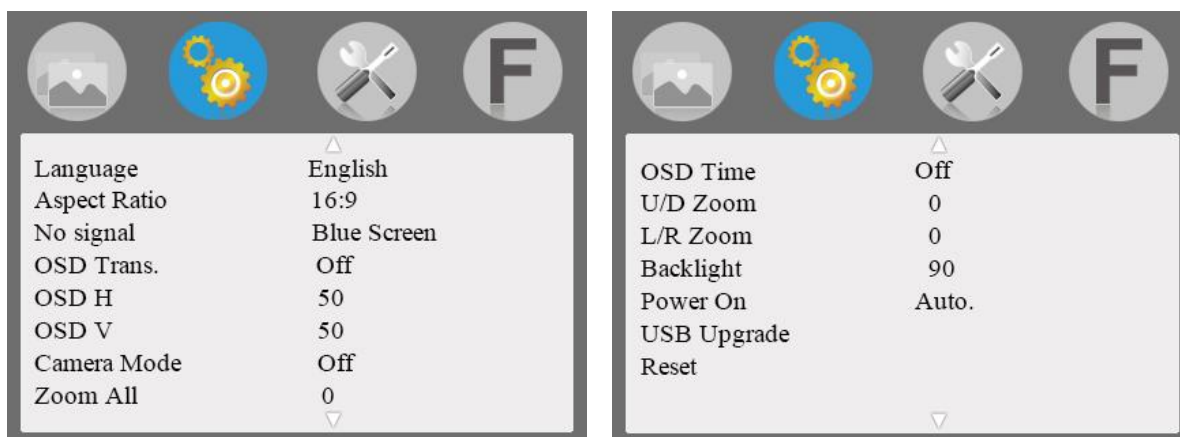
F

| | |
|---|---|
| Language | English |
| Aspect Ratio | 16:9 |
| No signal | Blue Screen |
| OSD Trans. | Off |
| OSD H | 50 |
| OSD V | 50 |
| Camera Mode | Off |
| Zoom All | 0 |

F

| | |
|---|---|
| OSD Time | Off |
| U/D Zoom | 0 |
| L/R Zoom | 0 |
| Backlight | 90 |
| Power On | Auto. |
| USB Upgrade | |
| Reset | |